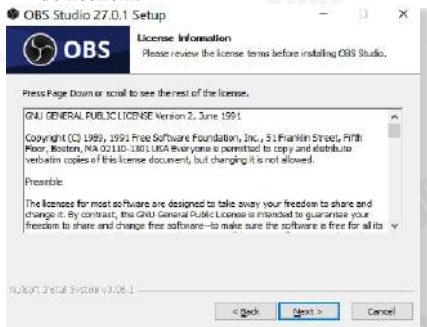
OBS Studio 27.0.1 Setup

OBS

License Information
Please review the license terms before installing OBS Studio.

Press Page Down or scroll to see the rest of the license.

GNU GENERAL PUBLIC LICENSE Version 2, June 1991

Copyright (C) 1989, 1991 Free Software Foundation, Inc., 51 Franklin Street, Fifth Floor, Boston, MA 02110-1301 USA Everyone is permitted to copy and distribute verbatim copies of this license document, but changing it is not allowed.

Preamble

The licenses for most software are designed to take away your freedom to share and change it. By contrast, the GNU General Public License is intended to guarantee your freedom to share and change free software--to make sure the software is free for all its

Nullsoft Install System v3.06.1

< Back   Next >   Cancel